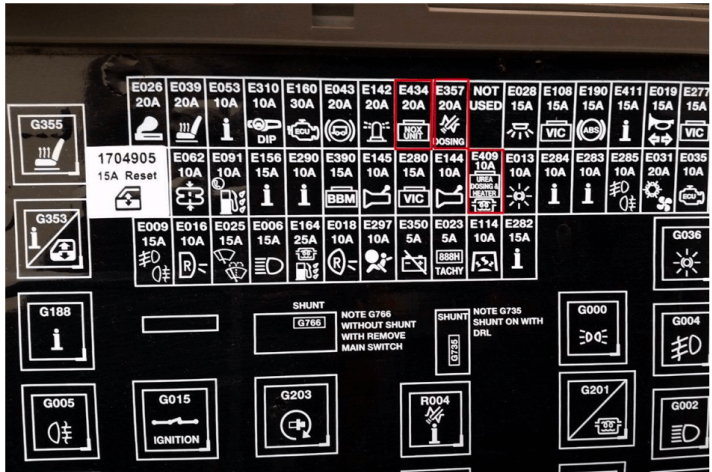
G355

1704905
15A Reset

G353

E026 20A
E039 20A
E053 10A
E310 10A DIP
E160 30A ECU
E043 20A
E142 20A
E434 20A NOX UNIT
E357 20A DOSING
NOT USED
E028 15A
E108 15A VIC
E190 15A ABS
E411 15A
E019 15A
E277 15A VIC

E062 10A
E091 10A
E156 15A
E290 10A
E390 15A BBM
E145 10A
E280 15A VIC
E144 10A
E409 10A UREA DOSING & HEATER
E013 10A
E284 10A
E283 10A
E285 10A
E031 20A
E035 10A ECU

E009 15A
E016 10A
E025 15A
E006 15A
E164 25A
E018 10A
E297 10A
E350 5A
E023 5A 888H TACHY
E114 10A
E282 15A

G036

G188

SHUNT
G766
NOTE G766 WITHOUT SHUNT WITH REMOVE MAIN SWITCH

SHUNT
G735
NOTE G735 SHUNT ON WITH DRL

G000

G004

G005

G015
IGNITION

G203

R004

G201

G002